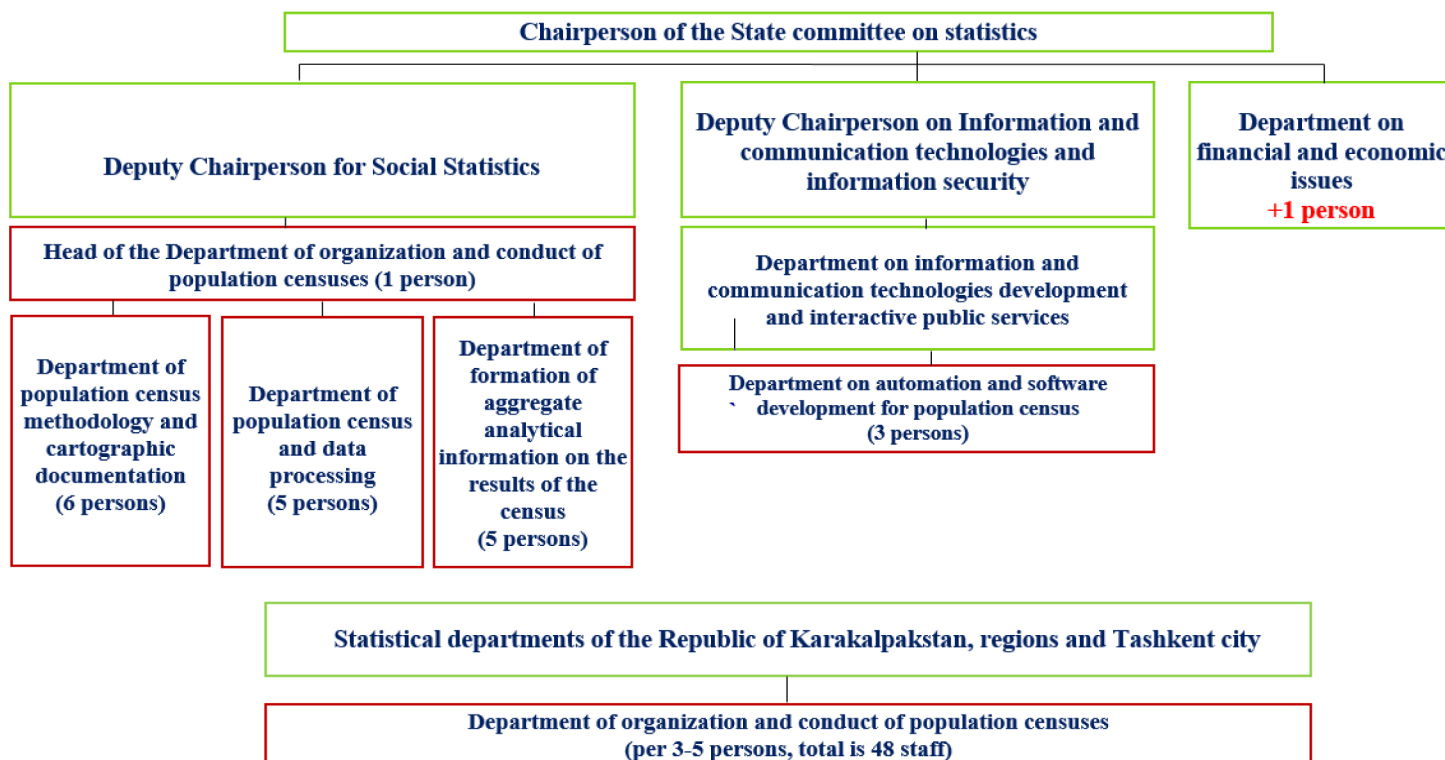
Chairperson of the State committee on statistics

Deputy Chairperson for Social Statistics

Deputy Chairperson on Information and communication technologies and information security

Department on financial and economic issues
+1 person

Head of the Department of organization and conduct of population censuses (1 person)

Department of population census methodology and cartographic documentation (6 persons)

Department of population census and data processing (5 persons)

Department of formation of aggregate analytical information on the results of the census (5 persons)

Department on information and communication technologies development and interactive public services

Department on automation and software ` development for population census (3 persons)

Statistical departments of the Republic of Karakalpakstan, regions and Tashkent city

Department of organization and conduct of population censuses (per 3-5 persons, total is 48 staff)